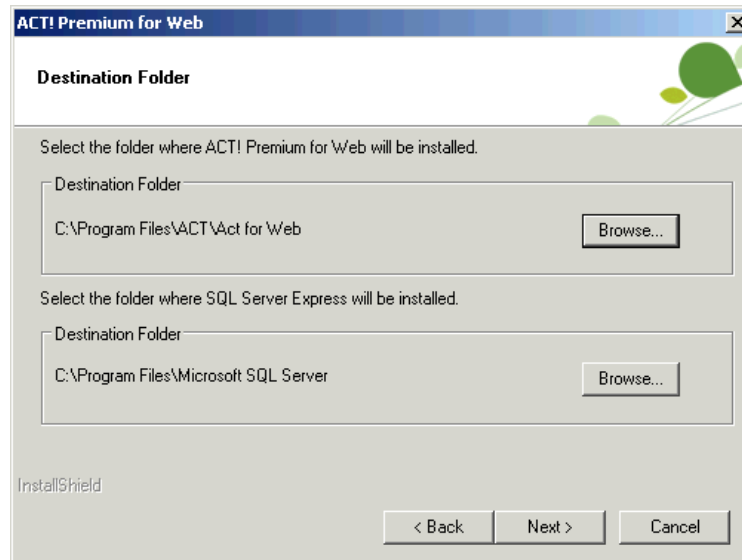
ACT! Premium for Web

Destination Folder

Select the folder where ACT! Premium for Web will be installed.

Destination Folder

C:\Program Files\ACT\Act for Web

Browse...

Select the folder where SQL Server Express will be installed.

Destination Folder

C:\Program Files\Microsoft SQL Server

Browse...

InstallShield

< Back

Next >

Cancel